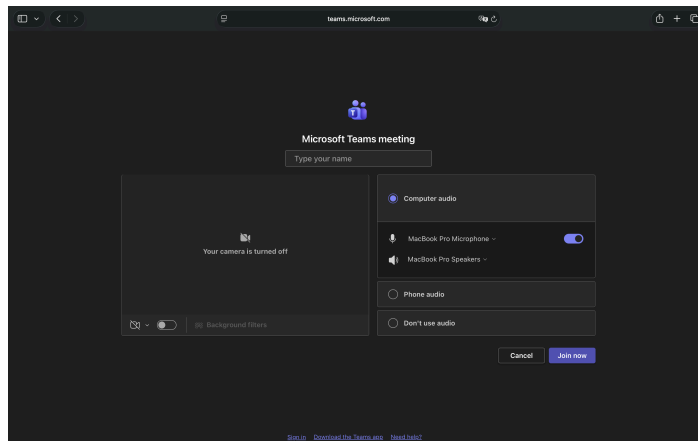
teams.microsoft.com

Microsoft Teams meeting

Type your name

Your camera is turned off

Background filters

Computer audio

MacBook Pro Microphone

MacBook Pro Speakers

Phone audio

Don't use audio

Cancel

Join now

Sign in Download the Teams app Need help?